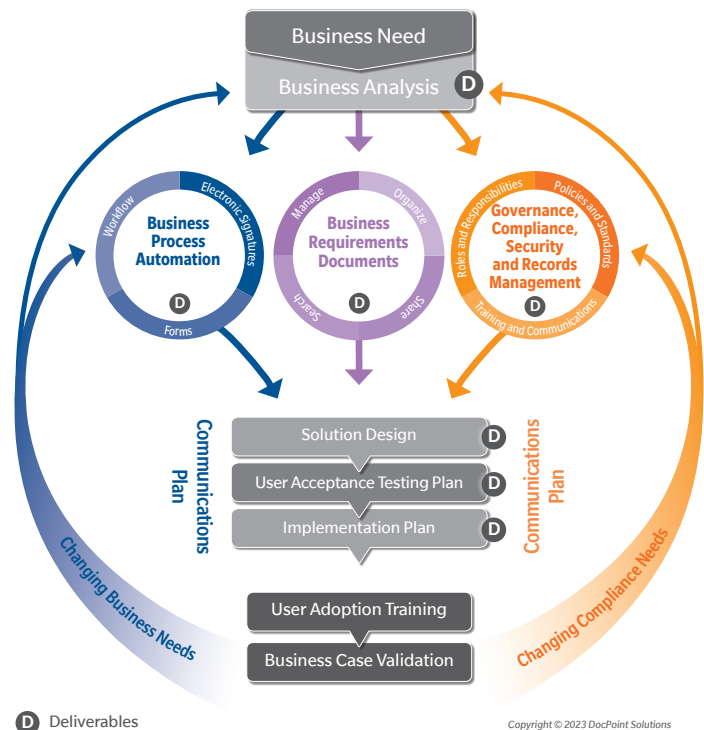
Business Need

Business Analysis D

Workflow
Electronic Signatures
Business Process Automation
D
Forms

Manage
Organize
Business Requirements Documents
D
Search
Share

Roles and Responsibilities
Policies and Standards
Governance, Compliance, Security and Records Management
D
Training and Communications

Communications Plan

Solution Design D
User Acceptance Testing Plan D
Implementation Plan D

Communications Plan

User Adoption Training
Business Case Validation

Changing Business Needs

Changing Compliance Needs

D Deliverables

Copyright © 2023 DocPoint Solutions